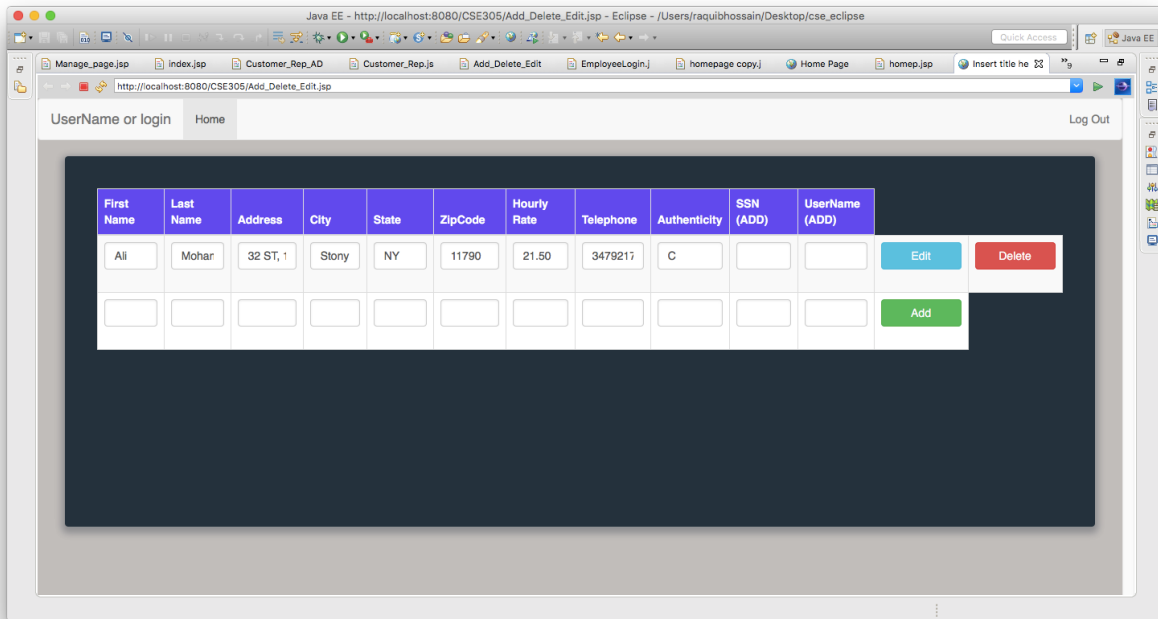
Java EE - http://localhost:8080/CSE305/Add_Delete_Edit.jsp - Eclipse - /Users/raquibhossain/Desktop/cse_eclipse

Quick Access

Java EE

Manage_page.jsp | index.jsp | Customer_Rep_AD | Customer_Rep.js | Add_Delete_Edit | EmployeeLogin.j | homepage copy.j | Home Page | homep.jsp | Insert title he | »9

http://localhost:8080/CSE305/Add_Delete_Edit.jsp

UserName or login | Home | Log Out

| First Name | Last Name | Address | City | State | ZipCode | Hourly Rate | Telephone | Authenticity | SSN (ADD) | UserName (ADD) | | |
|---|---|---|---|---|---|---|---|---|---|---|---|---|
| Ali | Mohar | 32 ST, 1 | Stony | NY | 11790 | 21.50 | 3479217 | C | | | Edit | Delete |
| | | | | | | | | | | | Add | |